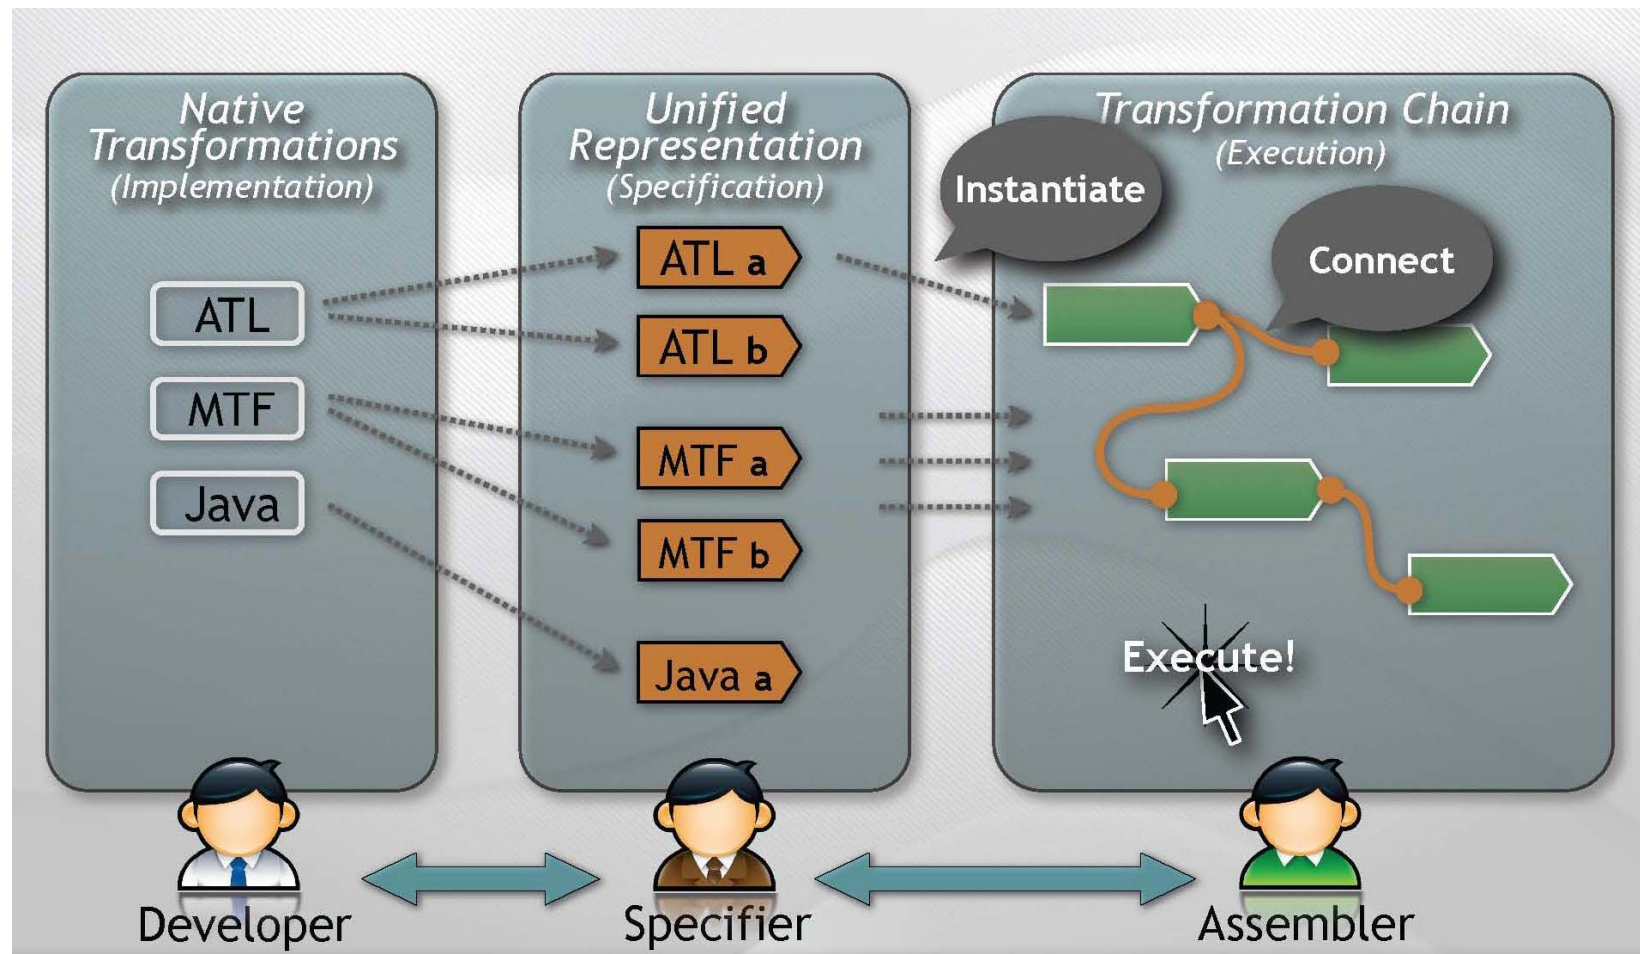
Native Transformations
(Implementation)

ATL

MTF

Java

Unified Representation
(Specification)

ATL a

ATL b

MTF a

MTF b

Java a

Transformation Chain
(Execution)

Instantiate

Connect

Execute!

Developer

Specifier

Assembler